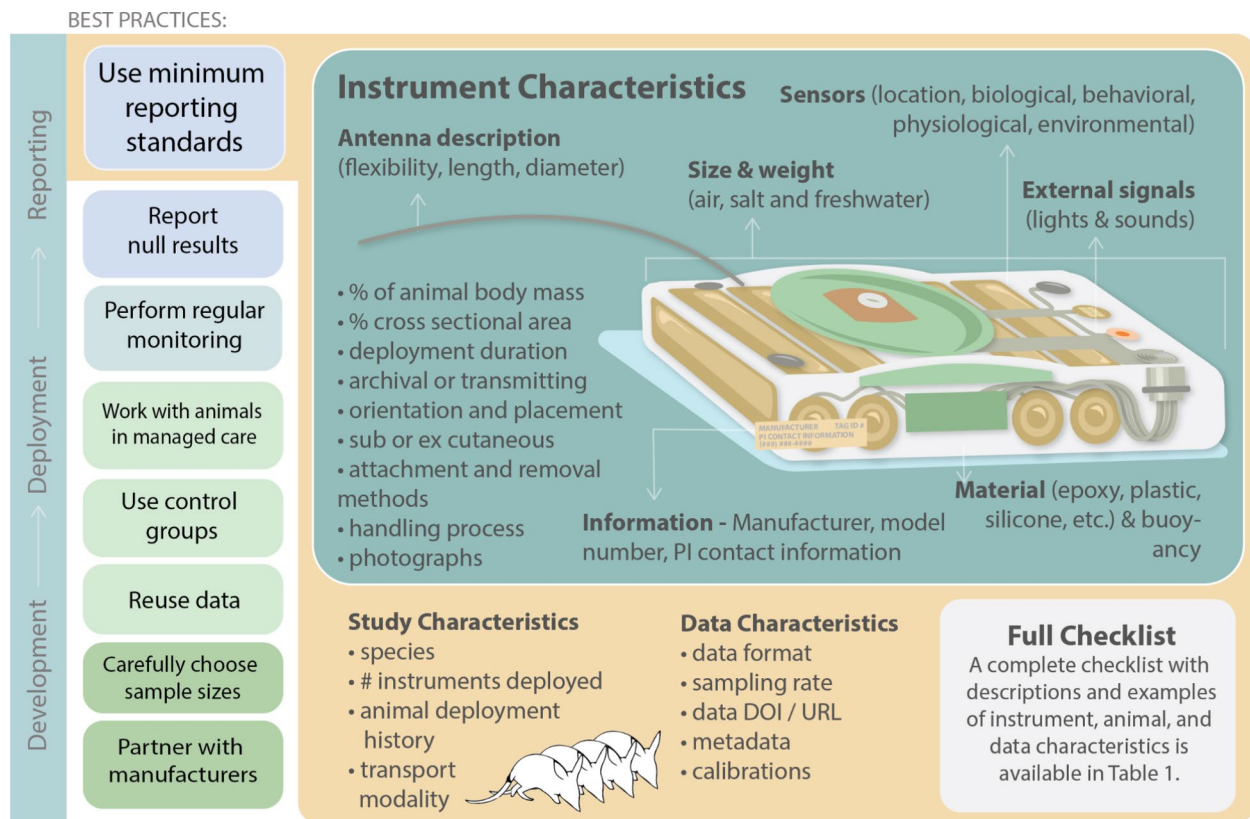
BEST PRACTICES:

Reporting → Deployment → Development

Use minimum reporting standards

Report null results

Perform regular monitoring

Work with animals in managed care

Use control groups

Reuse data

Carefully choose sample sizes

Partner with manufacturers

Instrument Characteristics

Antenna description (flexibility, length, diameter)

Size & weight (air, salt and freshwater)

Sensors (location, biological, behavioral, physiological, environmental)

External signals (lights & sounds)

• % of animal body mass
• % cross sectional area
• deployment duration
• archival or transmitting
• orientation and placement
• sub or ex cutaneous
• attachment and removal methods
• handling process
• photographs

MANUFACTURER TAG ID # PI CONTACT INFORMATION (###) ###-####

Information - Manufacturer, model number, PI contact information

Material (epoxy, plastic, silicone, etc.) & buoyancy

Study Characteristics
• species
• # instruments deployed
• animal deployment history
• transport modality

Data Characteristics
• data format
• sampling rate
• data DOI / URL
• metadata
• calibrations

Full Checklist
A complete checklist with descriptions and examples of instrument, animal, and data characteristics is available in Table 1.